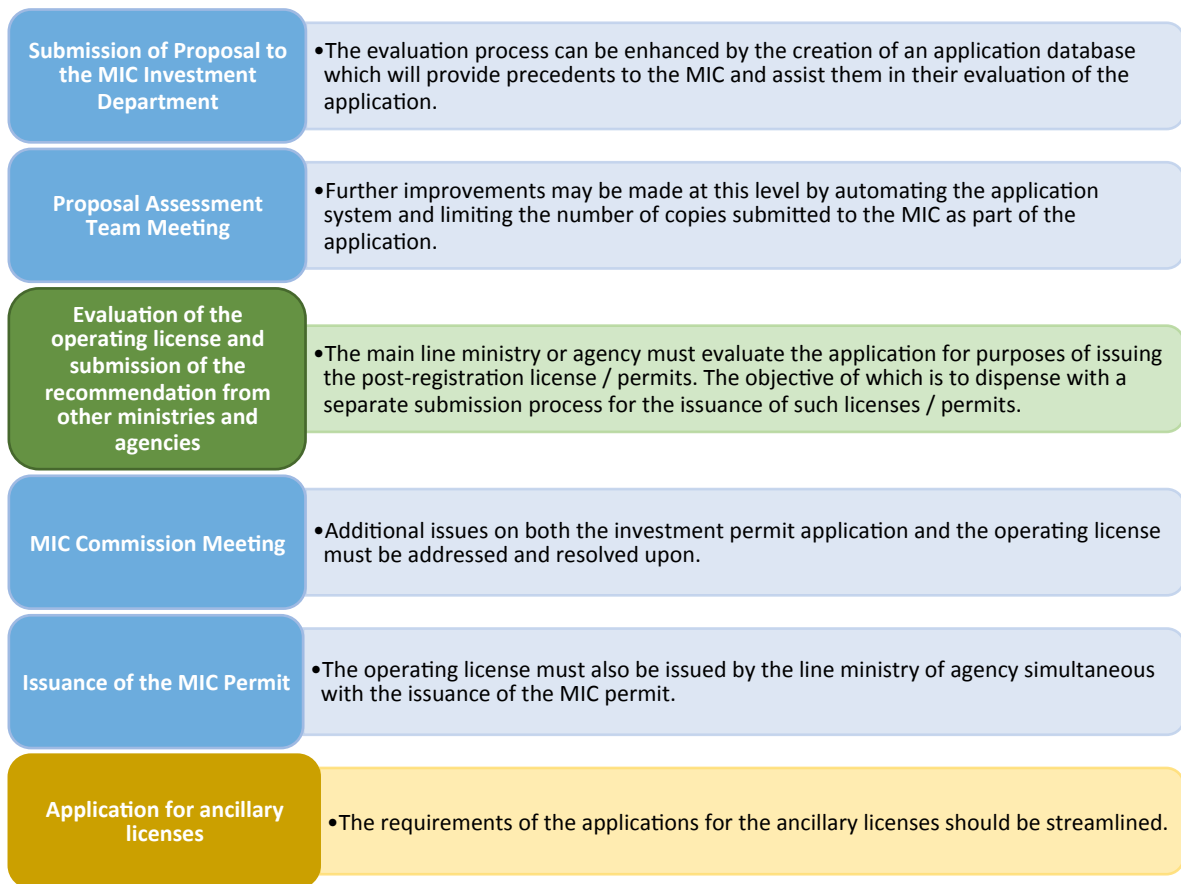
Submission of Proposal to the MIC Investment Department

•The evaluation process can be enhanced by the creation of an application database which will provide precedents to the MIC and assist them in their evaluation of the application.

Proposal Assessment Team Meeting

•Further improvements may be made at this level by automating the application system and limiting the number of copies submitted to the MIC as part of the application.

Evaluation of the operating license and submission of the recommendation from other ministries and agencies

•The main line ministry or agency must evaluate the application for purposes of issuing the post-registration license / permits. The objective of which is to dispense with a separate submission process for the issuance of such licenses / permits.

MIC Commission Meeting

•Additional issues on both the investment permit application and the operating license must be addressed and resolved upon.

Issuance of the MIC Permit

•The operating license must also be issued by the line ministry of agency simultaneous with the issuance of the MIC permit.

Application for ancillary licenses

•The requirements of the applications for the ancillary licenses should be streamlined.